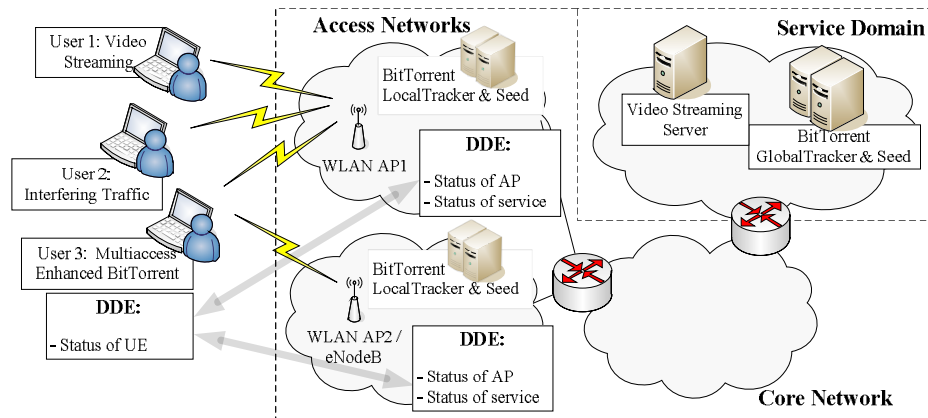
User 1: Video Streaming

User 2: Interfering Traffic

User 3: Multiaccess Enhanced BitTorrent

DDE:

- Status of UE

Access Networks

BitTorrent LocalTracker & Seed

WLAN AP1

DDE:

- Status of AP
- Status of service

BitTorrent LocalTracker & Seed

WLAN AP2 / eNodeB

DDE:

- Status of AP
- Status of service

Service Domain

Video Streaming Server

BitTorrent GlobalTracker & Seed

Core Network